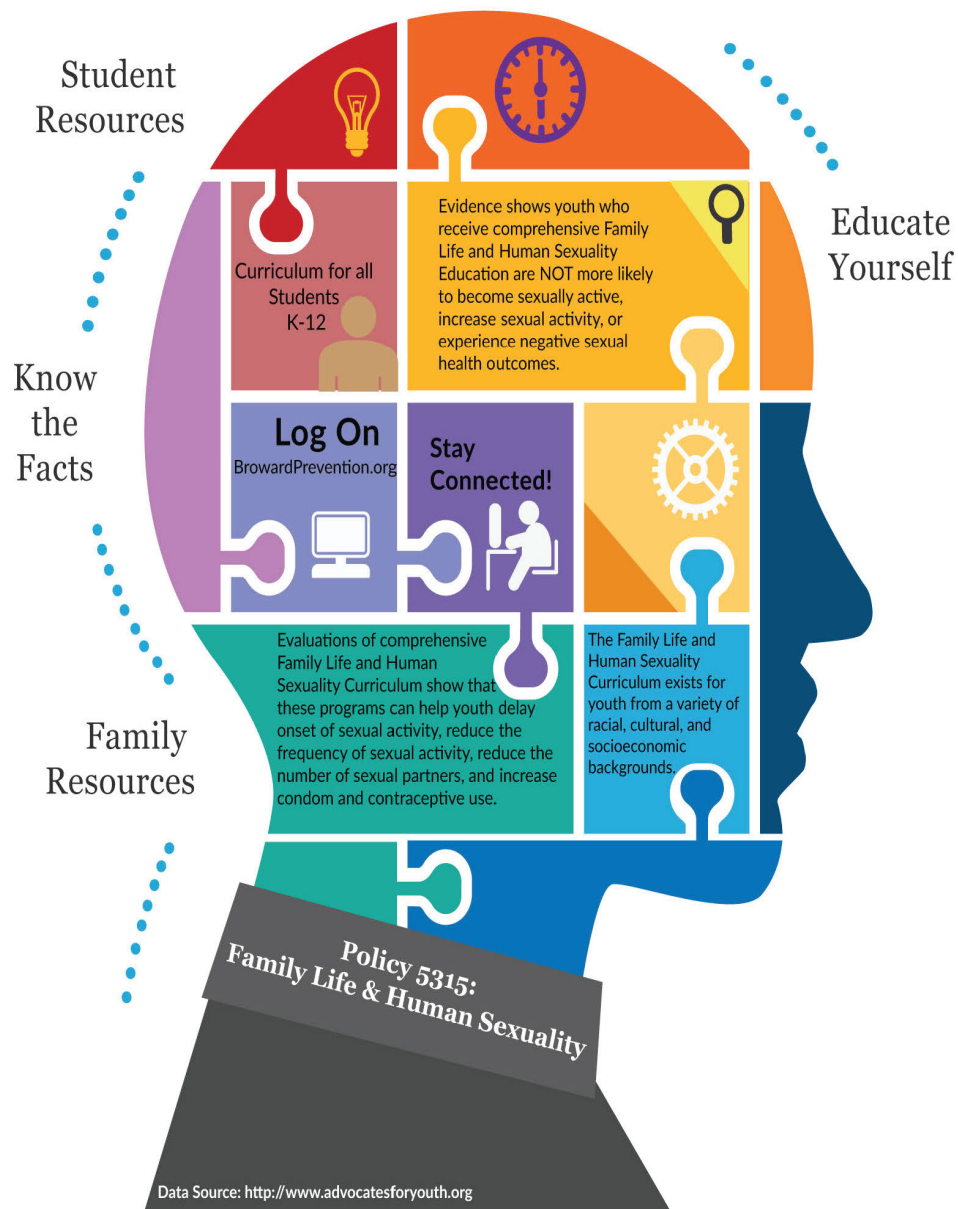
Student Resources

Educate Yourself

Curriculum for all Students K-12

Evidence shows youth who receive comprehensive Family Life and Human Sexuality Education are NOT more likely to become sexually active, increase sexual activity, or experience negative sexual health outcomes.

Know the Facts

Log On
BrowardPrevention.org

Stay Connected!

Evaluations of comprehensive Family Life and Human Sexuality Curriculum show that these programs can help youth delay onset of sexual activity, reduce the frequency of sexual activity, reduce the number of sexual partners, and increase condom and contraceptive use.

The Family Life and Human Sexuality Curriculum exists for youth from a variety of racial, cultural, and socioeconomic backgrounds.

Family Resources

Policy 5315:
Family Life & Human Sexuality

Data Source: http://www.advocatesforyouth.org